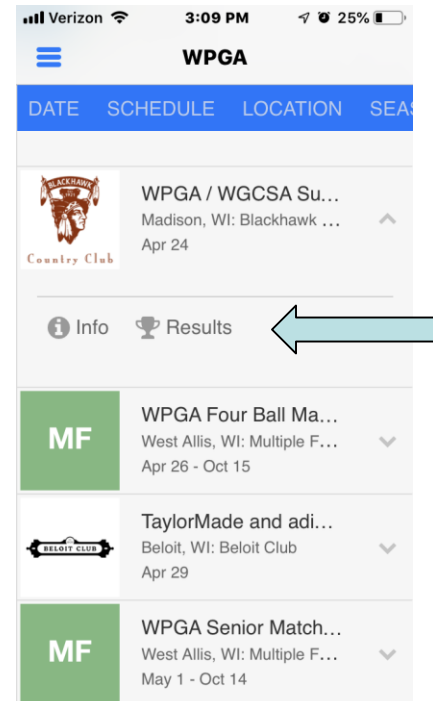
Verizon 3:09 PM 25%

WPGA

DATE SCHEDULE LOCATION SEAS

BLACKHAWK
Country Club

WPGA / WGCSA Su...
Madison, WI: Blackhawk ...
Apr 24

Info Results

MF
WPGA Four Ball Ma...
West Allis, WI: Multiple F...
Apr 26 - Oct 15

BELOIT CLUB
TaylorMade and adi...
Beloit, WI: Beloit Club
Apr 29

MF
WPGA Senior Match...
West Allis, WI: Multiple F...
May 1 - Oct 14